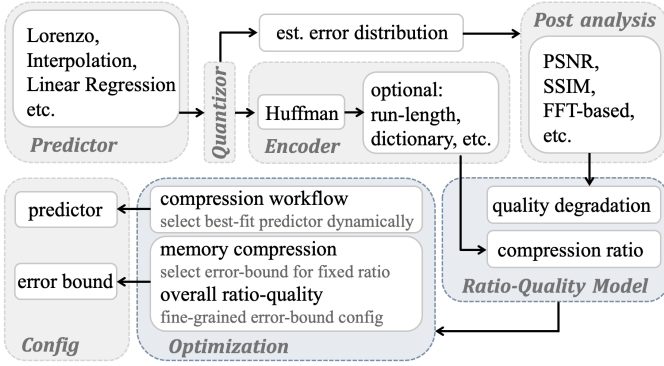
Lorenzo, Interpolation, Linear Regression etc.

Predictor

Quantizor

est. error distribution

Huffman

optional: run-length, dictionary, etc.

Encoder

Post analysis

PSNR, SSIM, FFT-based, etc.

quality degradation

compression ratio

Ratio-Quality Model

compression workflow
select best-fit predictor dynamically

memory compression
select error-bound for fixed ratio

overall ratio-quality
fine-grained error-bound config

Optimization

predictor

error bound

Config